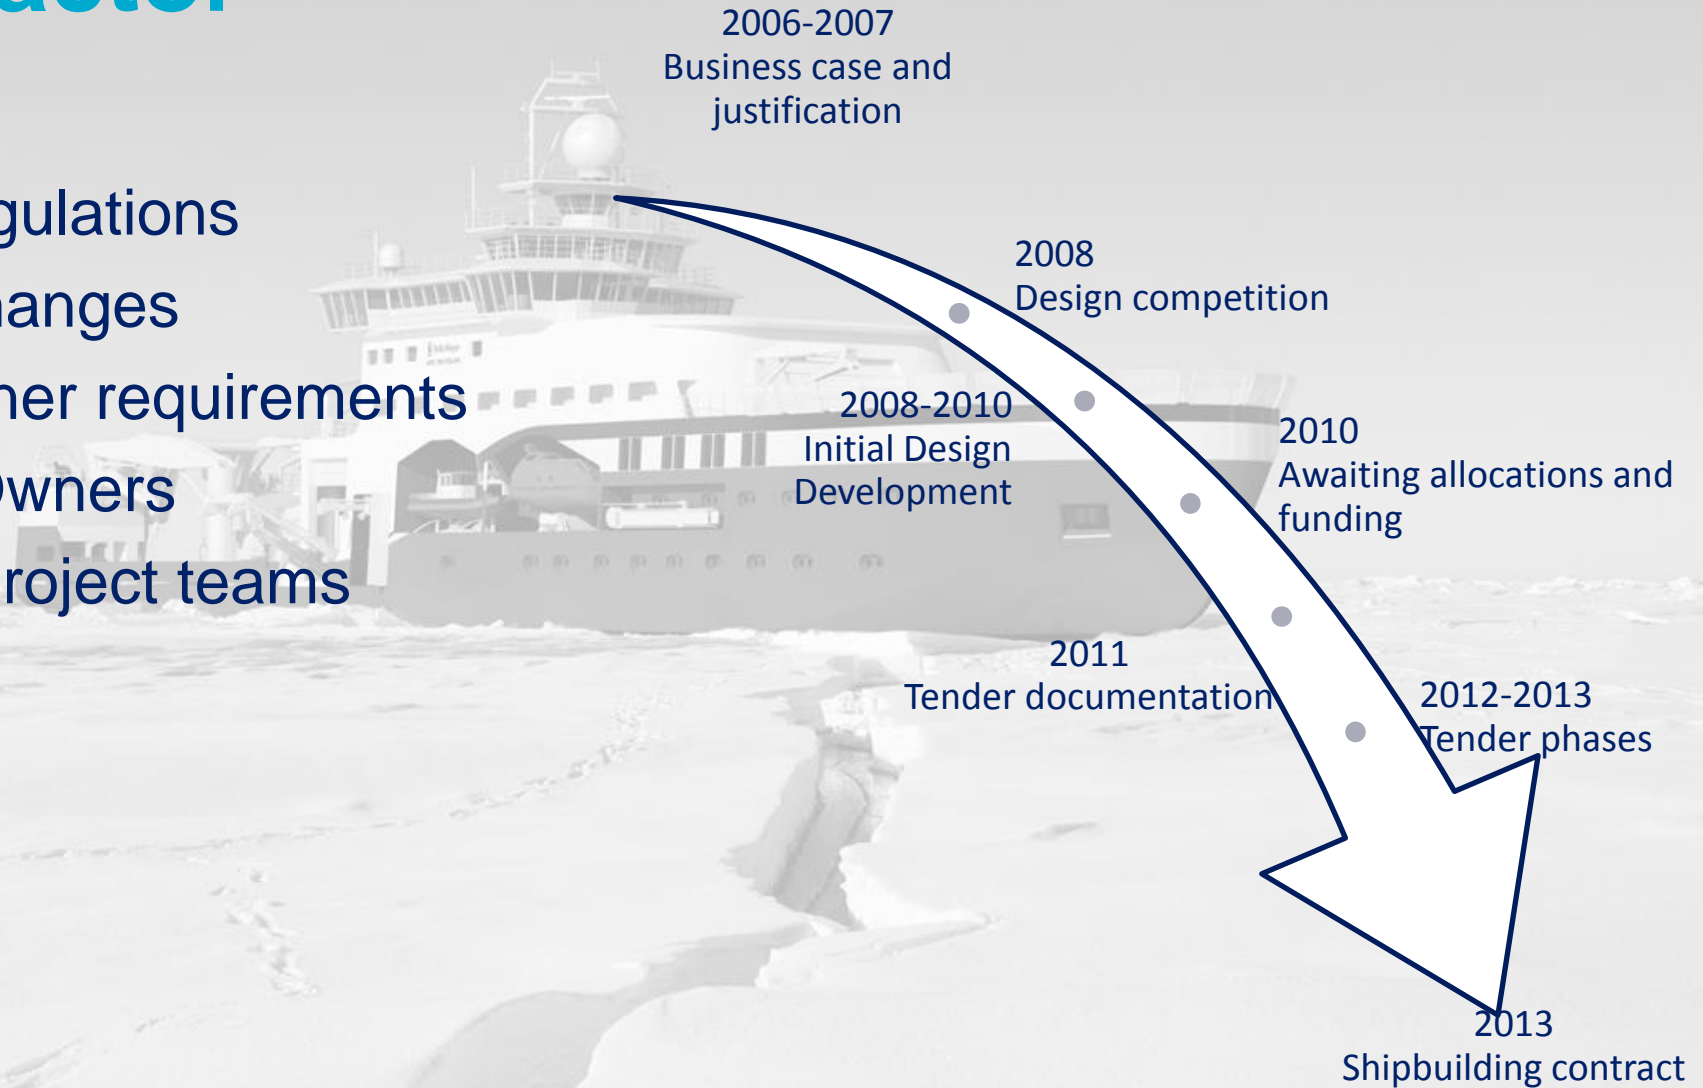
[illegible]

gulations
anges
ner requirements
wners
roject teams

2006-2007
Business case and justification

2008
Design competition

2008-2010
Initial Design Development

2010
Awaiting allocations and funding

2011
Tender documentation

2012-2013
Tender phases

2013
Shipbuilding contract